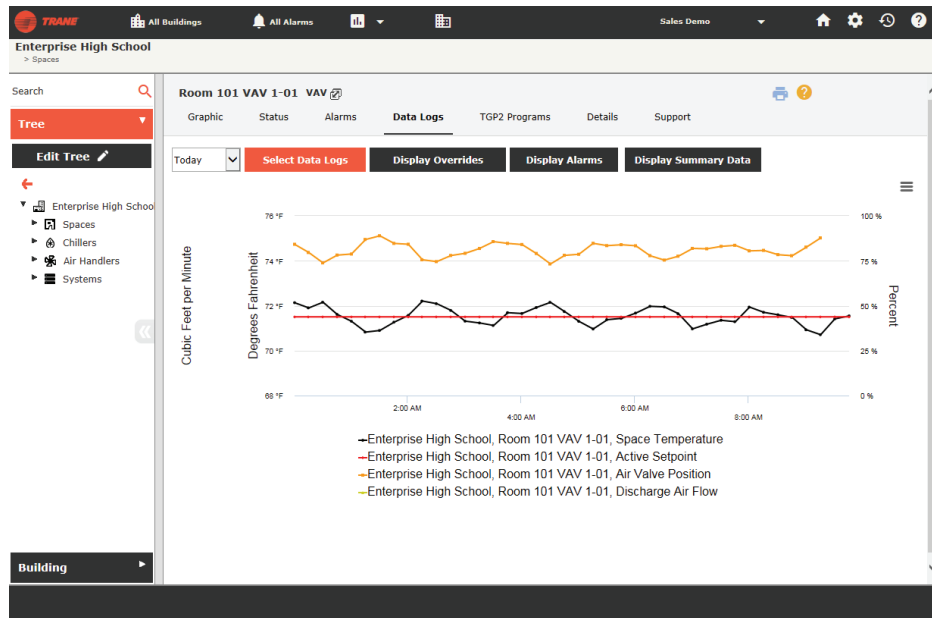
TRANE All Buildings All Alarms Sales Demo

Enterprise High School
> Spaces

Search

Tree

Edit Tree

Enterprise High Schoo
Spaces
Chillers
Air Handlers
Systems

Building

Room 101 VAV 1-01 VAV

Graphic Status Alarms Data Logs TGP2 Programs Details Support

Today Select Data Logs Display Overrides Display Alarms Display Summary Data

Cubic Feet per Minute
Degrees Fahrenheit
Percent

76 °F
74 °F
72 °F
70 °F
68 °F

100 %
75 %
50 %
25 %
0 %

2:00 AM
4:00 AM
6:00 AM
8:00 AM

Enterprise High School, Room 101 VAV 1-01, Space Temperature
Enterprise High School, Room 101 VAV 1-01, Active Setpoint
Enterprise High School, Room 101 VAV 1-01, Air Valve Position
Enterprise High School, Room 101 VAV 1-01, Discharge Air Flow